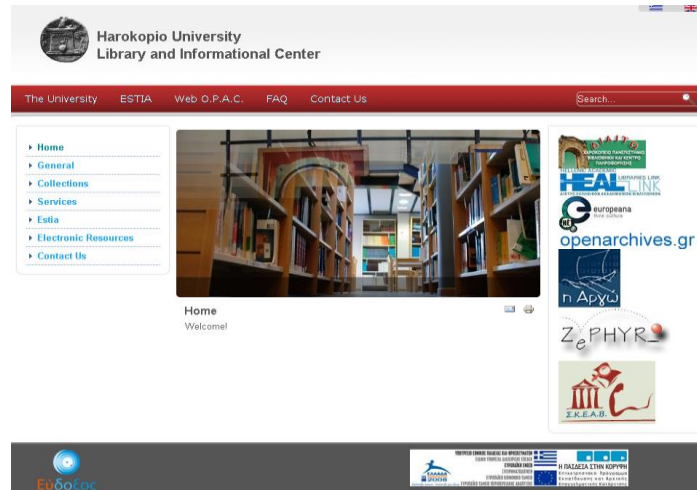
Harokopio University
Library and Informational Center

The University ESTIA Web O.P.A.C. FAQ Contact Us

Search...

Home
General
Collections
Services
Estia
Electronic Resources
Contact Us

Home
Welcome!

HEAL LINK
LIBRARIES LINK
europeana
openarchives.gr
η Αργώ
ZePHYR
Σ.Κ.Ε.Α.Β.

Εύδοξος

Η ΠΑΙΔΕΙΑ ΣΤΗΝ ΚΟΡΥΦΗ